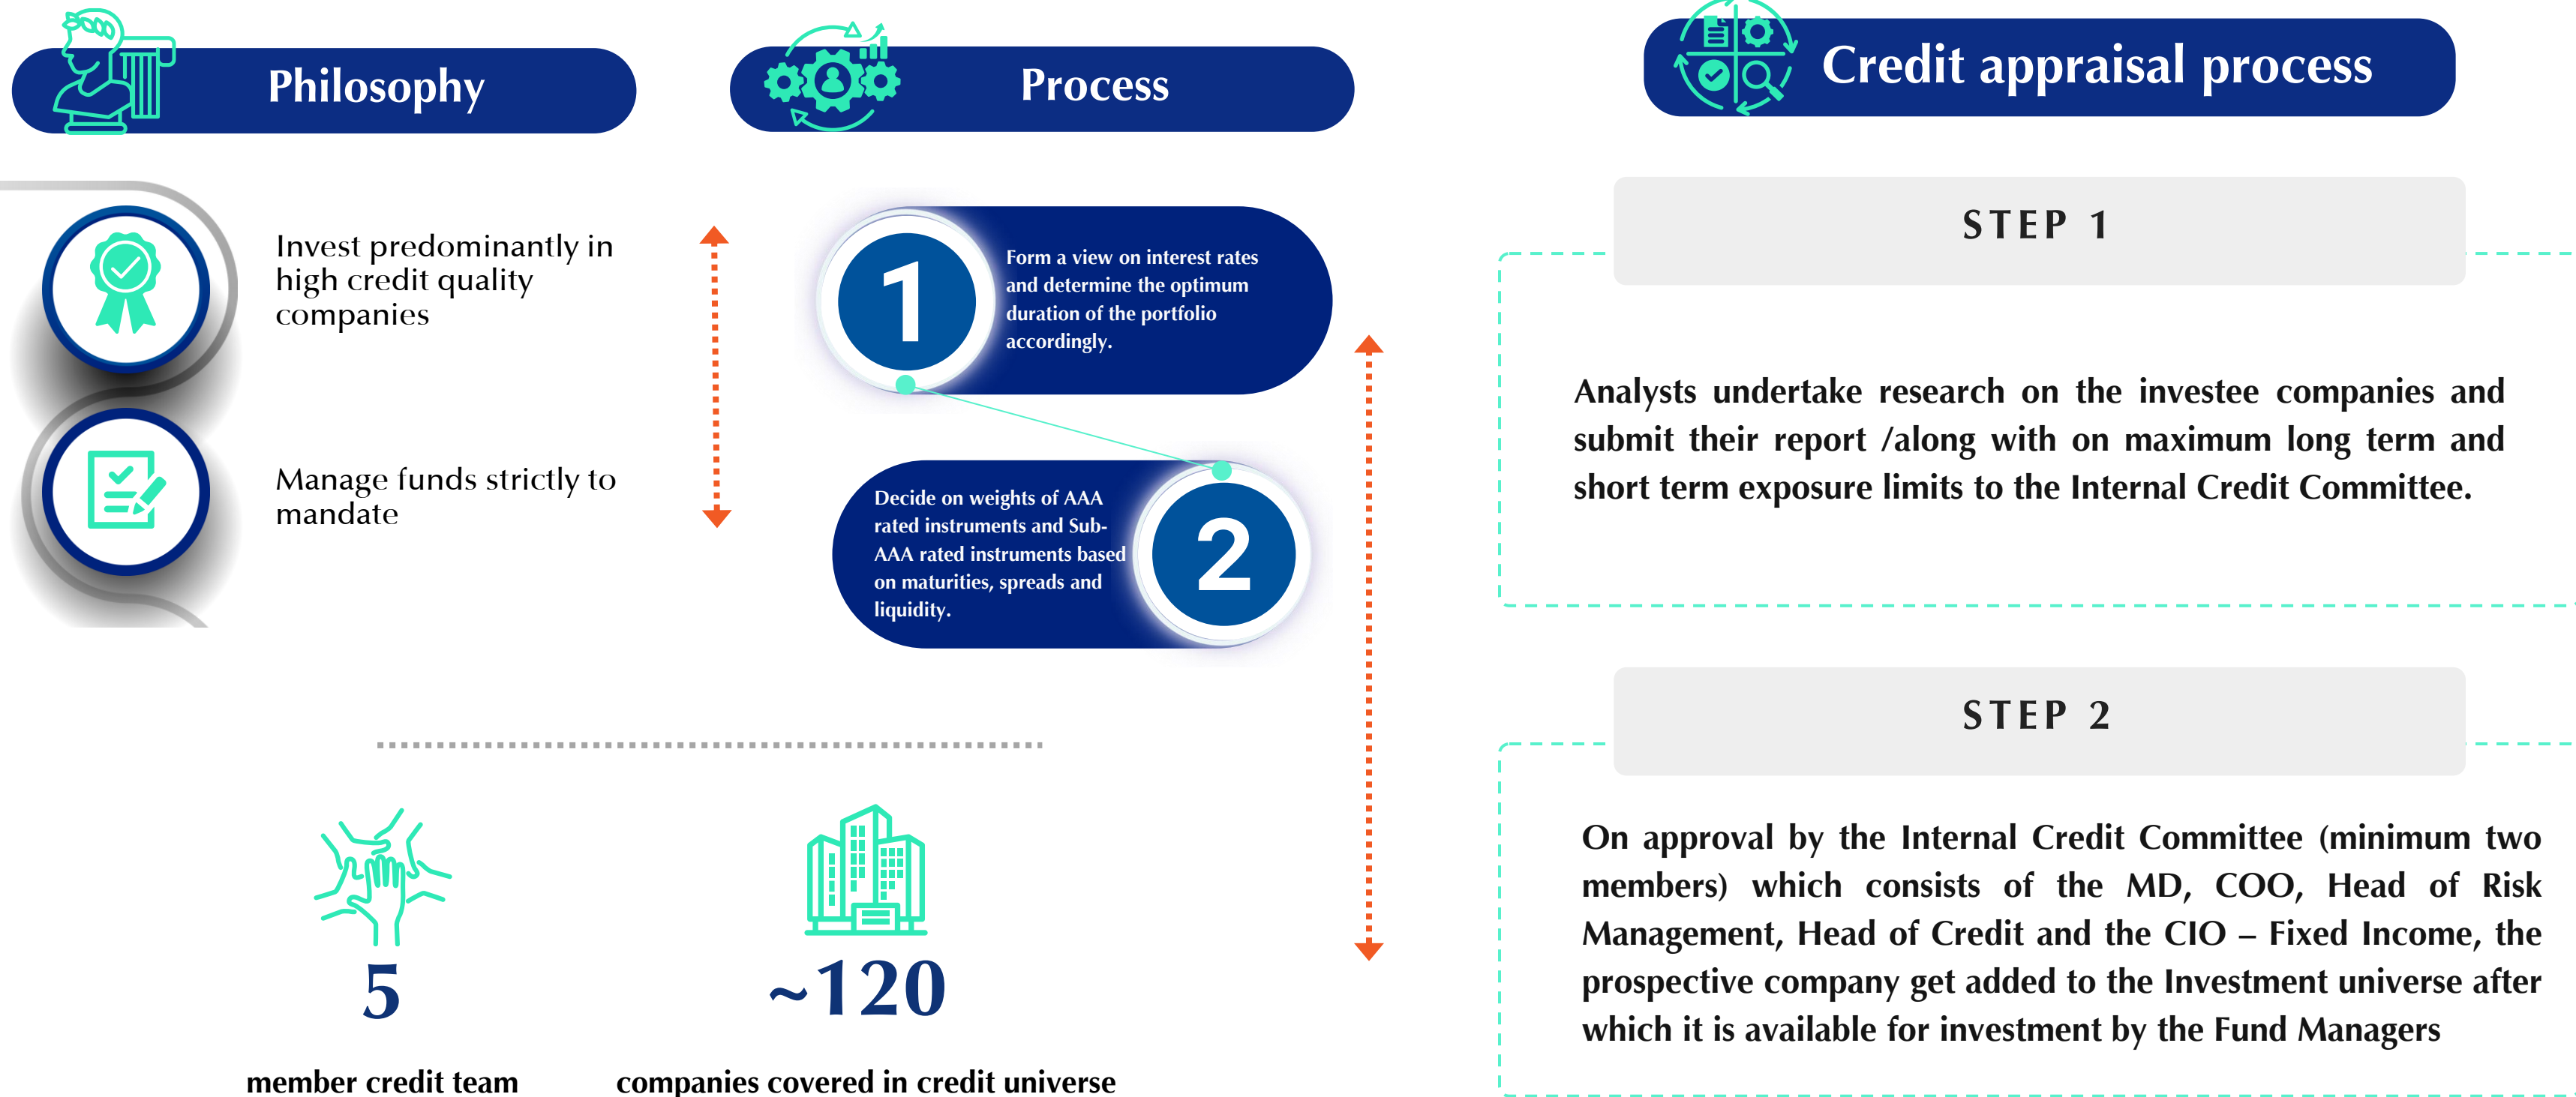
Philosophy

Invest predominantly in high credit quality companies

Manage funds strictly to mandate

Process

1

Form a view on interest rates and determine the optimum duration of the portfolio accordingly.

Decide on weights of AAA rated instruments and Sub-AAA rated instruments based on maturities, spreads and liquidity.

2

5

member credit team

~120

companies covered in credit universe

Credit appraisal process

STEP 1

Analysts undertake research on the investee companies and submit their report /along with on maximum long term and short term exposure limits to the Internal Credit Committee.

STEP 2

On approval by the Internal Credit Committee (minimum two members) which consists of the MD, COO, Head of Risk Management, Head of Credit and the CIO – Fixed Income, the prospective company get added to the Investment universe after which it is available for investment by the Fund Managers